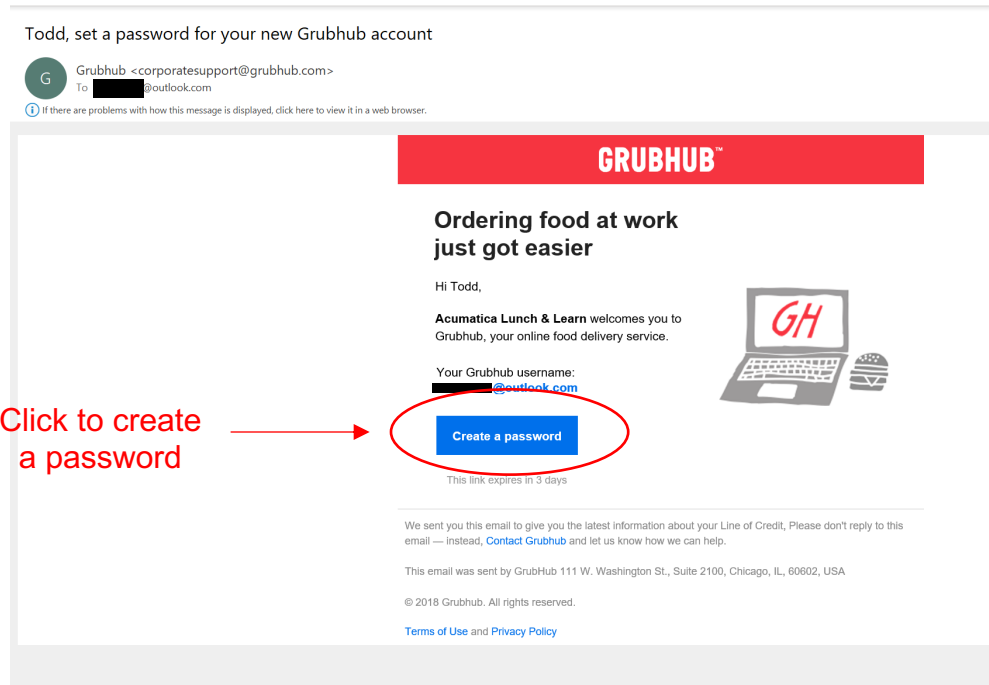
Todd, set a password for your new Grubhub account

G

Grubhub <corporatesupport@grubhub.com>
To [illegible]@outlook.com

If there are problems with how this message is displayed, click here to view it in a web browser.

GRUBHUB™

Ordering food at work just got easier

Hi Todd,

**Acumatica Lunch & Learn** welcomes you to Grubhub, your online food delivery service.

GH

Your Grubhub username:
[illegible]@outlook.com

Click to create a password

Create a password

This link expires in 3 days

We sent you this email to give you the latest information about your Line of Credit, Please don't reply to this email — instead, Contact Grubhub and let us know how we can help.

This email was sent by GrubHub 111 W. Washington St., Suite 2100, Chicago, IL, 60602, USA

© 2018 Grubhub. All rights reserved.

Terms of Use and Privacy Policy